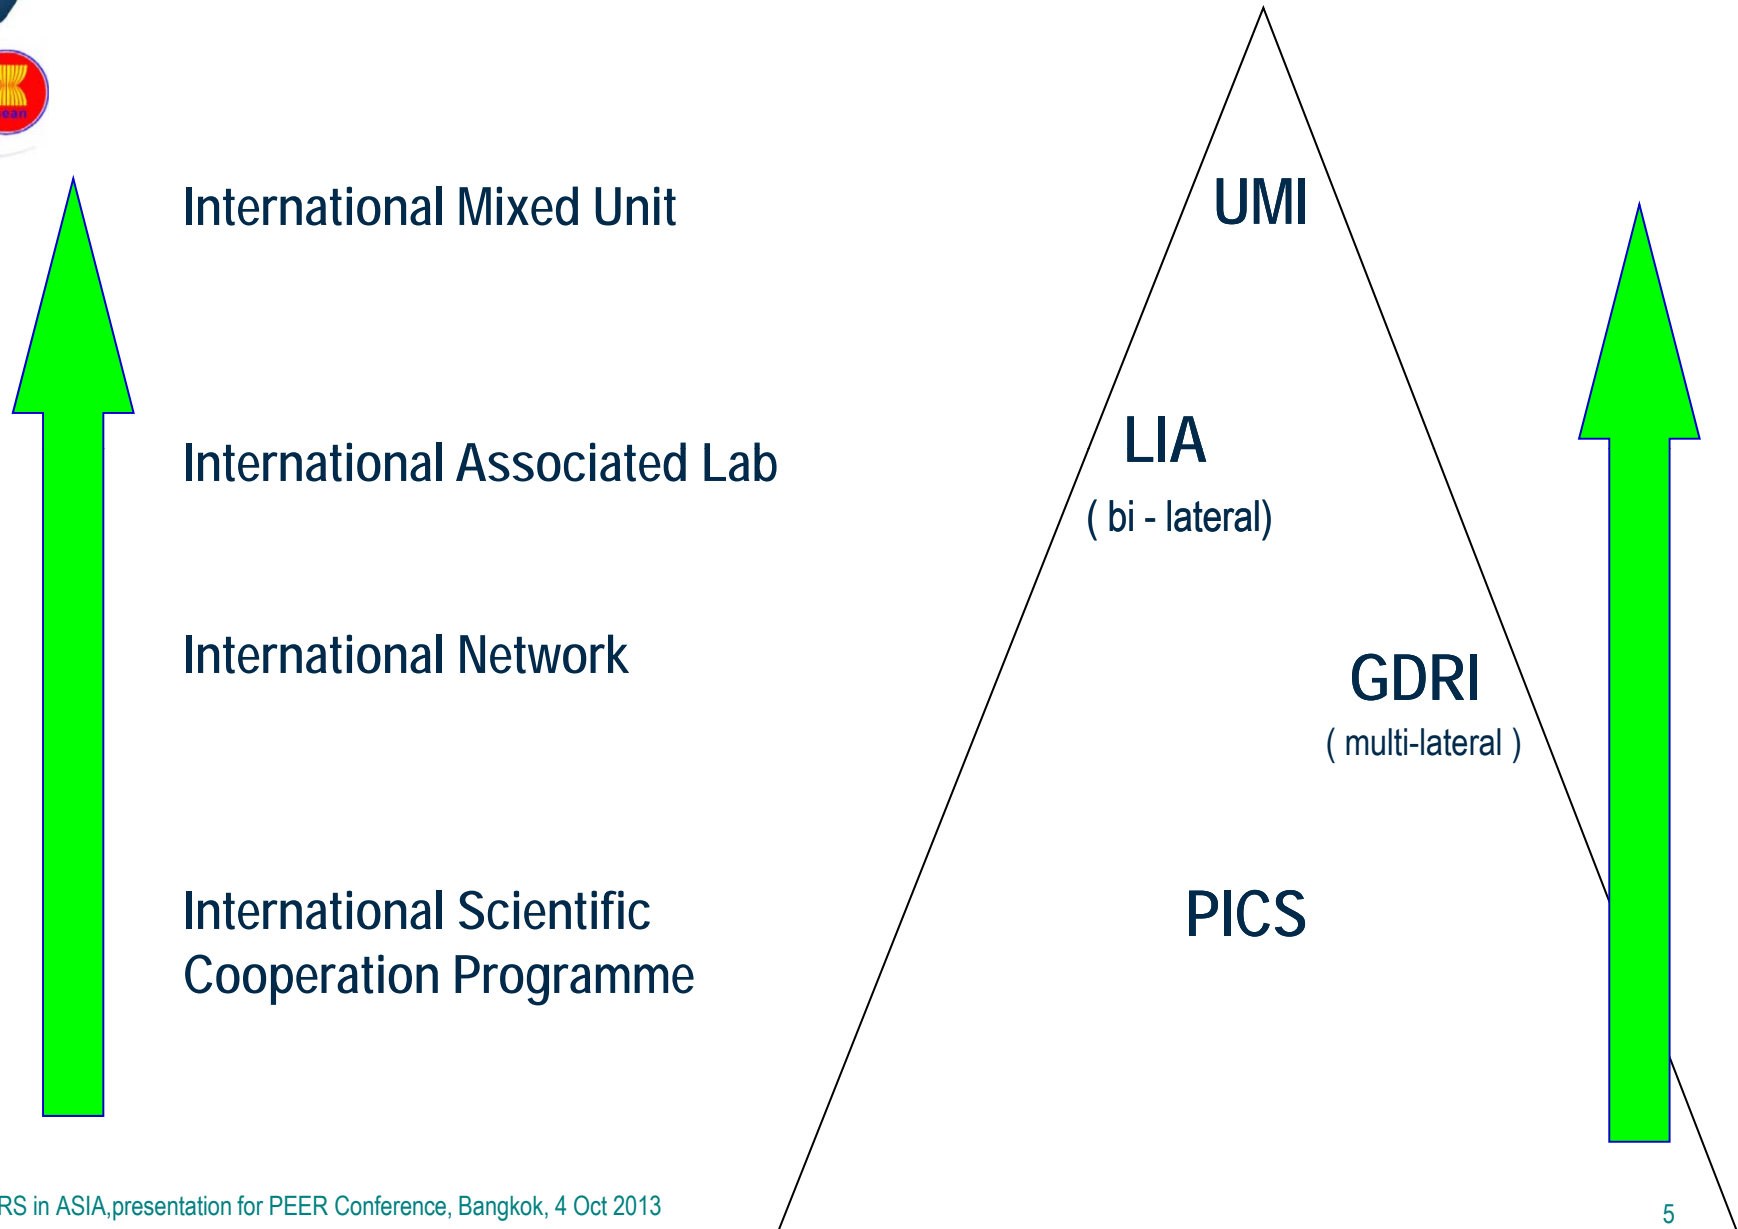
International Mixed Unit

International Associated Lab

International Network

International Scientific Cooperation Programme

UMI

LIA

( bi - lateral)

GDRI

( multi-lateral )

PICS

RS in ASIA,presentation for PEER Conference, Bangkok, 4 Oct 2013

5